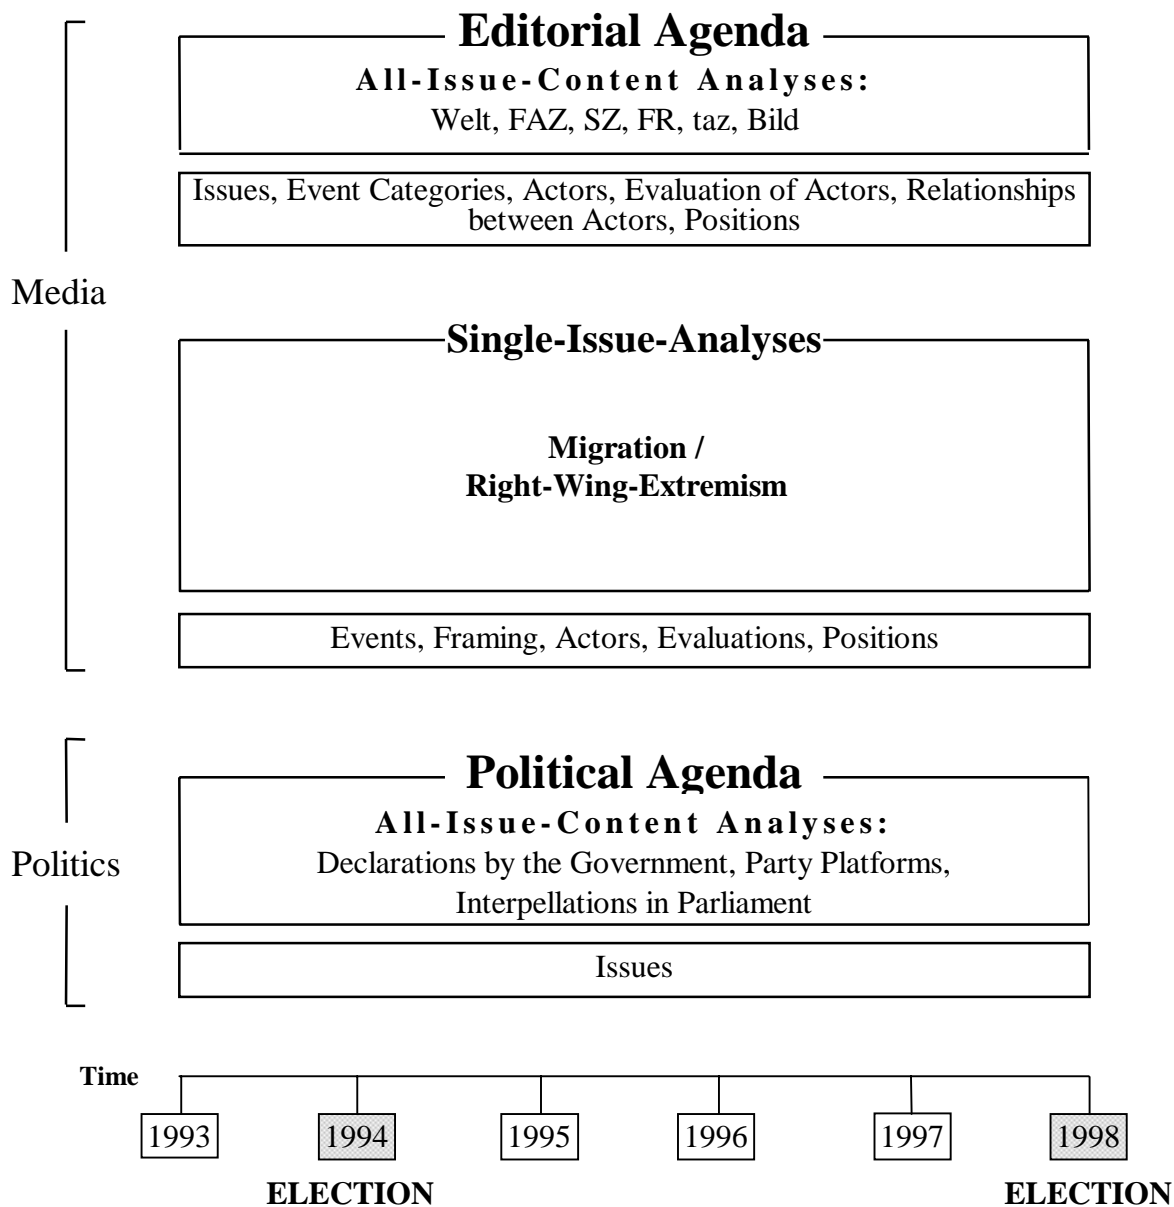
Editorial Agenda

All-Issue-Content Analyses:

Welt, FAZ, SZ, FR, taz, Bild

Issues, Event Categories, Actors, Evaluation of Actors, Relationships between Actors, Positions

Media

Single-Issue-Analyses

Migration / Right-Wing-Extremism

Events, Framing, Actors, Evaluations, Positions

Political Agenda

All-Issue-Content Analyses:

Declarations by the Government, Party Platforms, Interpellations in Parliament

Politics

Issues

Time

1993

1994

1995

1996

1997

1998

ELECTION

ELECTION